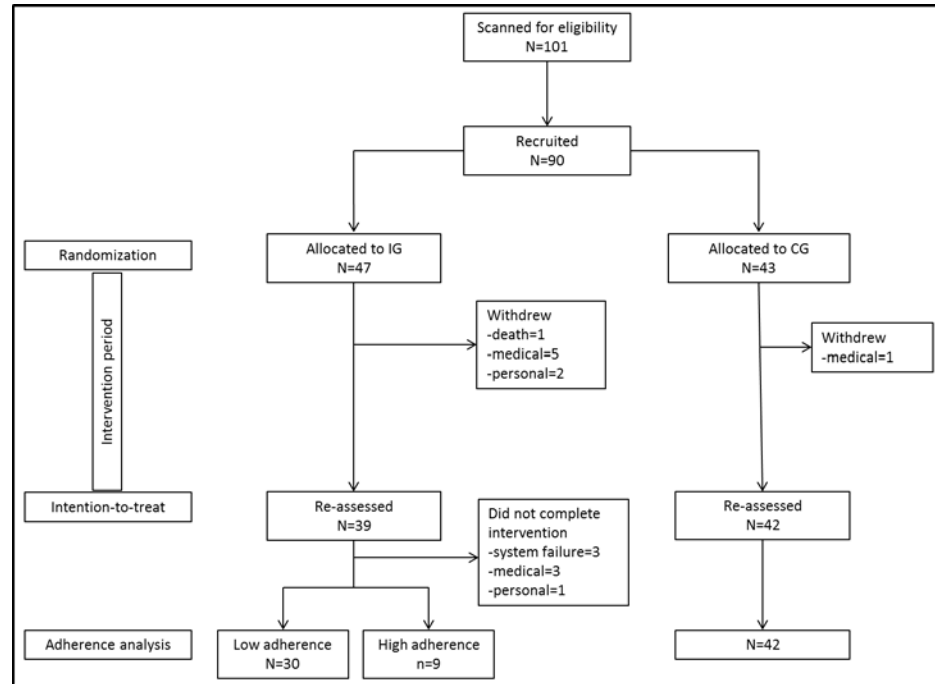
Scanned for eligibility
N=101

Recruited
N=90

Randomization

Allocated to IG
N=47

Allocated to CG
N=43

Intervention period

Withdrew
-death=1
-medical=5
-personal=2

Withdrew
-medical=1

Intention-to-treat

Re-assessed
N=39

Did not complete intervention
-system failure=3
-medical=3
-personal=1

Re-assessed
N=42

Adherence analysis

Low adherence
N=30

High adherence
n=9

N=42